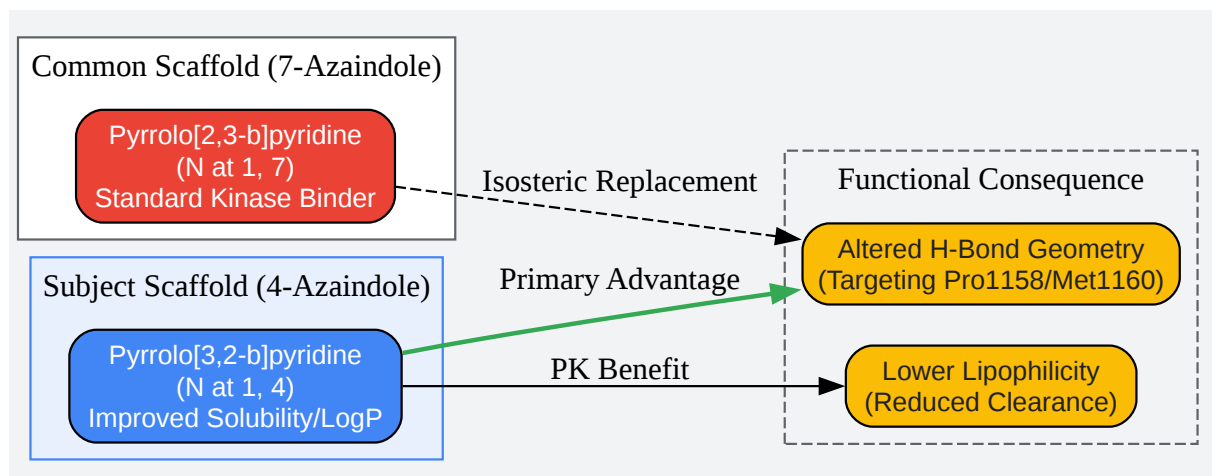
Common Scaffold (7-Azaindole)

Pyrrolo[2,3-b]pyridine
(N at 1, 7)
Standard Kinase Binder

Isosteric Replacement

Functional Consequence

Altered H-Bond Geometry
(Targeting Pro1158/Met1160)

Subject Scaffold (4-Azaindole)

Primary Advantage

Pyrrolo[3,2-b]pyridine
(N at 1, 4)
Improved Solubility/LogP

PK Benefit

Lower Lipophilicity
(Reduced Clearance)